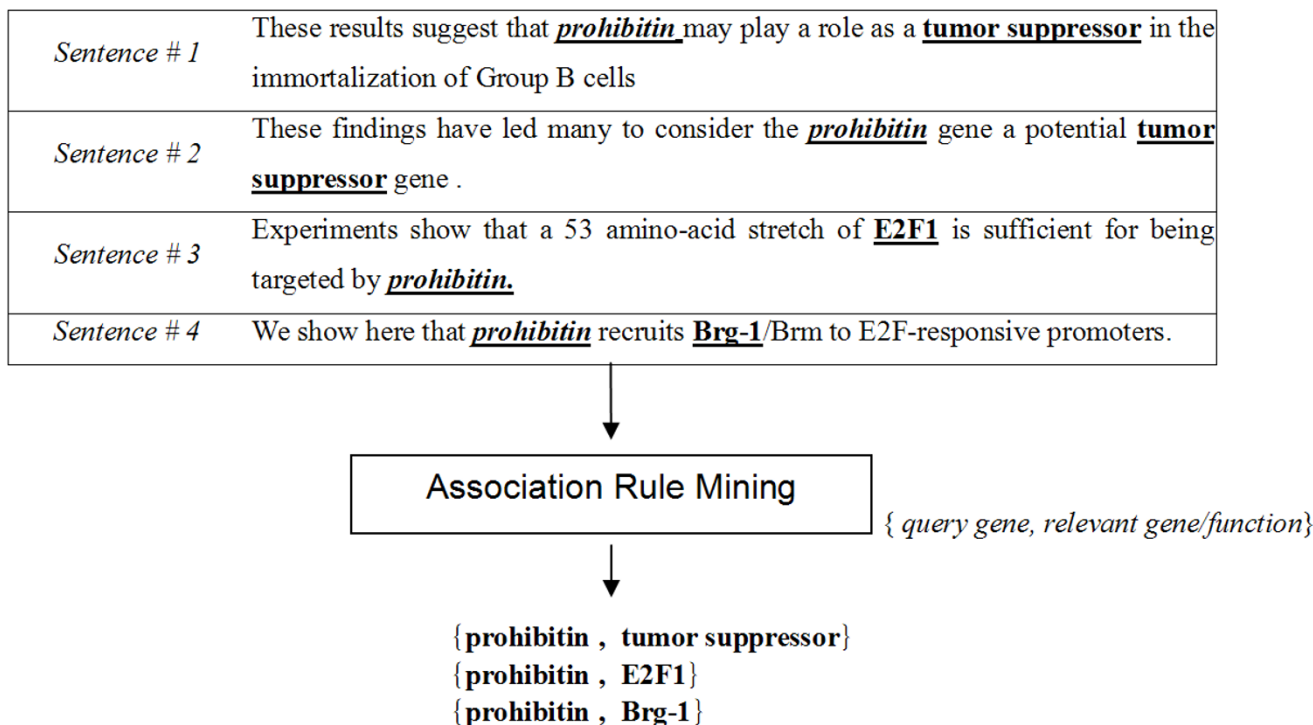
| | |
|---|---|
| *Sentence # 1* | These results suggest that ***prohibitin*** may play a role as a **tumor suppressor** in the immortalization of Group B cells |
| *Sentence # 2* | These findings have led many to consider the ***prohibitin*** gene a potential **tumor suppressor** gene . |
| *Sentence # 3* | Experiments show that a 53 amino-acid stretch of **E2F1** is sufficient for being targeted by ***prohibitin.*** |
| *Sentence # 4* | We show here that ***prohibitin*** recruits **Brg-1**/Brm to E2F-responsive promoters. |

Association Rule Mining

{ *query gene, relevant gene/function*}

{**prohibitin , tumor suppressor**}
{**prohibitin , E2F1**}
{**prohibitin , Brg-1**}